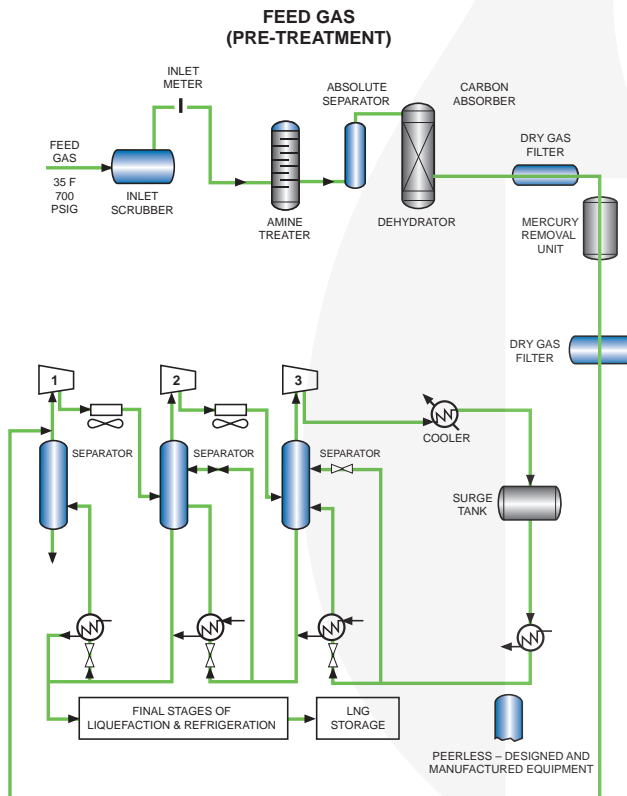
FEED GAS
(PRE-TREATMENT)

INLET METER

ABSOLUTE SEPARATOR

CARBON ABSORBER

FEED GAS

35 F
700
PSIG

INLET SCRUBBER

AMINE TREATER

DEHYDRATOR

DRY GAS FILTER

MERCURY REMOVAL UNIT

DRY GAS FILTER

1

2

3

SEPARATOR

SEPARATOR

SEPARATOR

COOLER

SURGE TANK

FINAL STAGES OF LIQUEFACTION & REFRIGERATION

LNG STORAGE

PEERLESS – DESIGNED AND MANUFACTURED EQUIPMENT